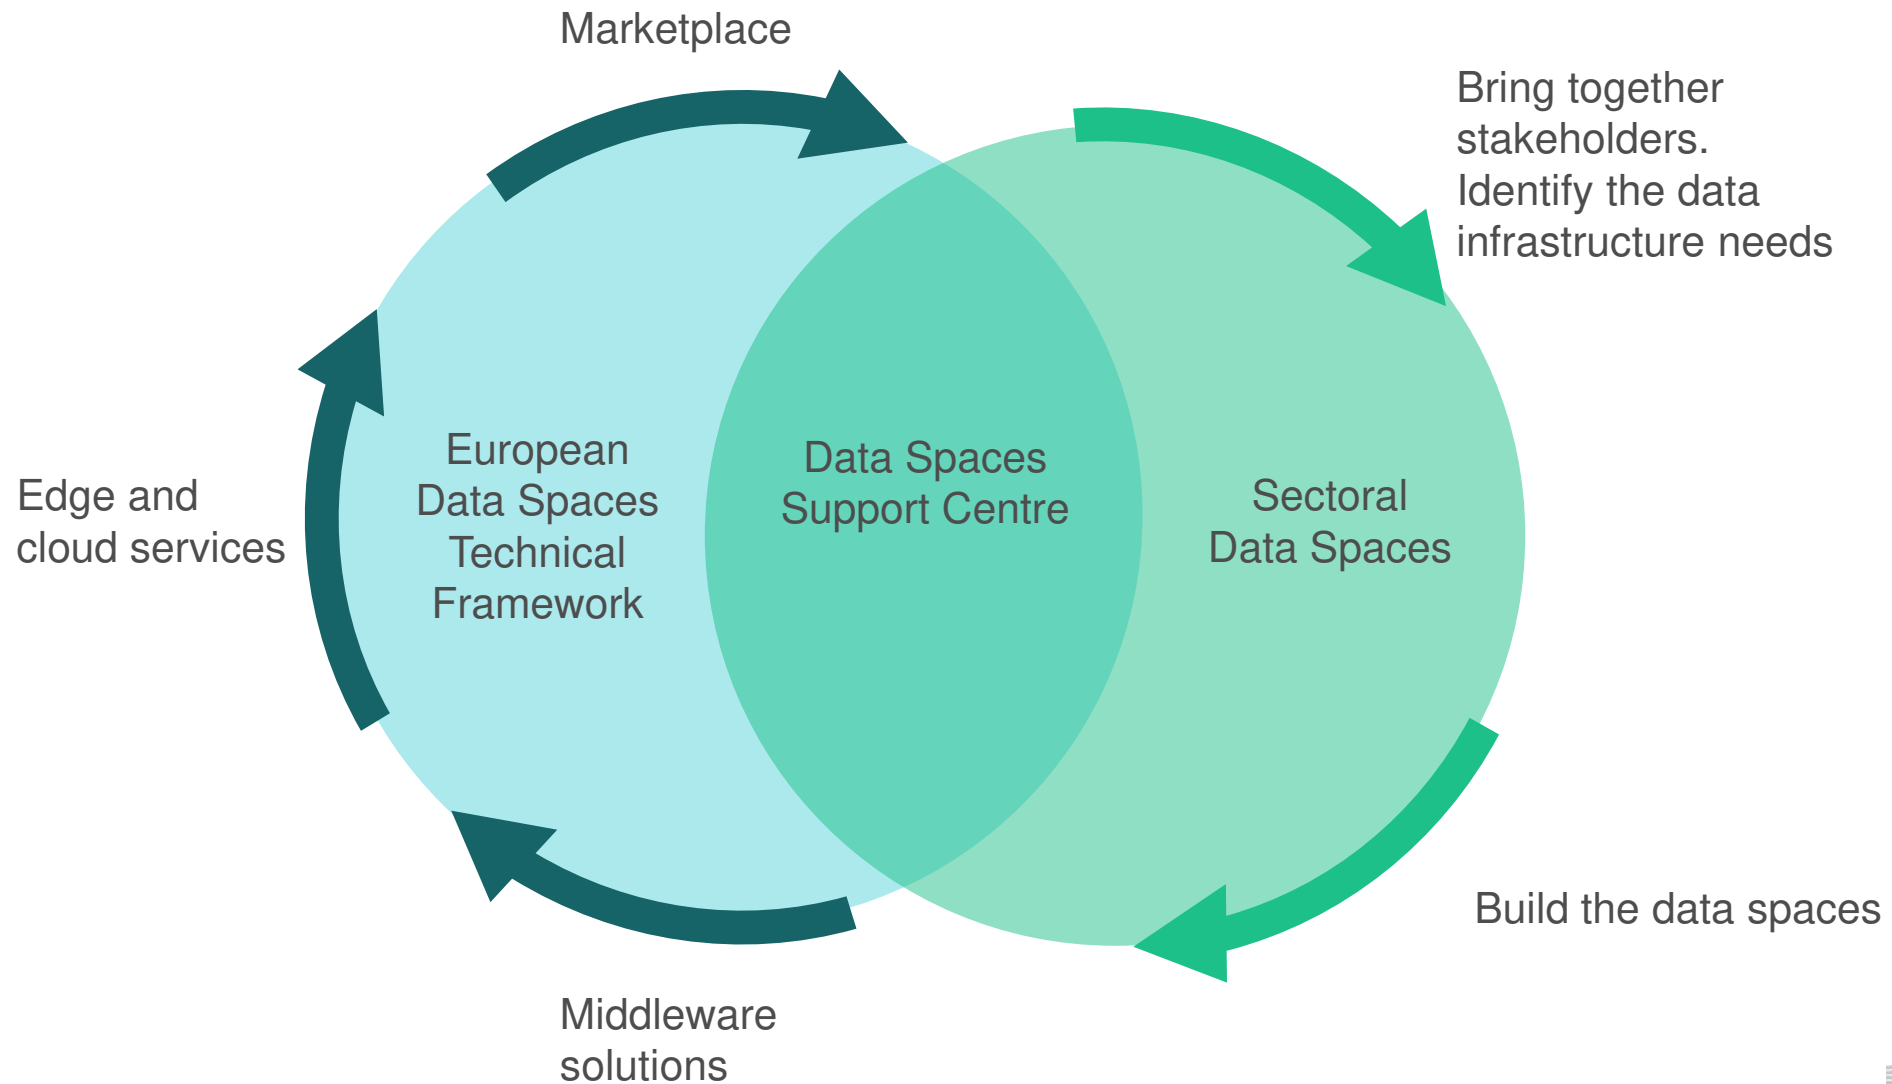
Marketplace

Bring together stakeholders. Identify the data infrastructure needs

Edge and cloud services

European Data Spaces Technical Framework

Data Spaces Support Centre

Sectoral Data Spaces

Build the data spaces

Middleware solutions